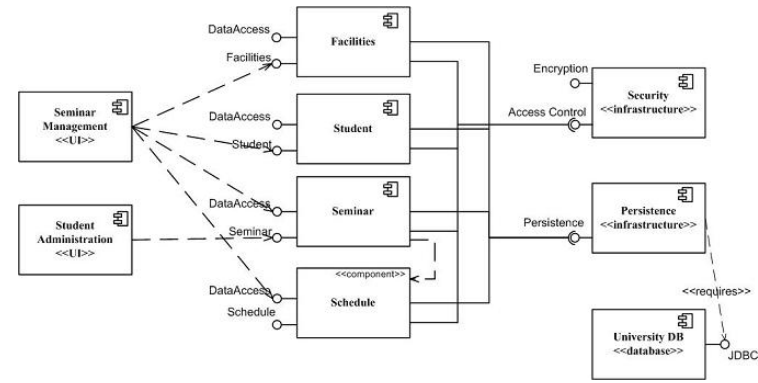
DataAccess
Facilities
Facilities

Seminar Management
<<UI>>

DataAccess
Student
Student

Encryption
Security
<<infrastructure>>
Access Control

DataAccess
Seminar

Student Administration
<<UI>>

Seminar
Persistence
Persistence
<<infrastructure>>

<<component>>
DataAccess
Schedule
Schedule

<<requires>>

University DB
<<database>>
JDBC